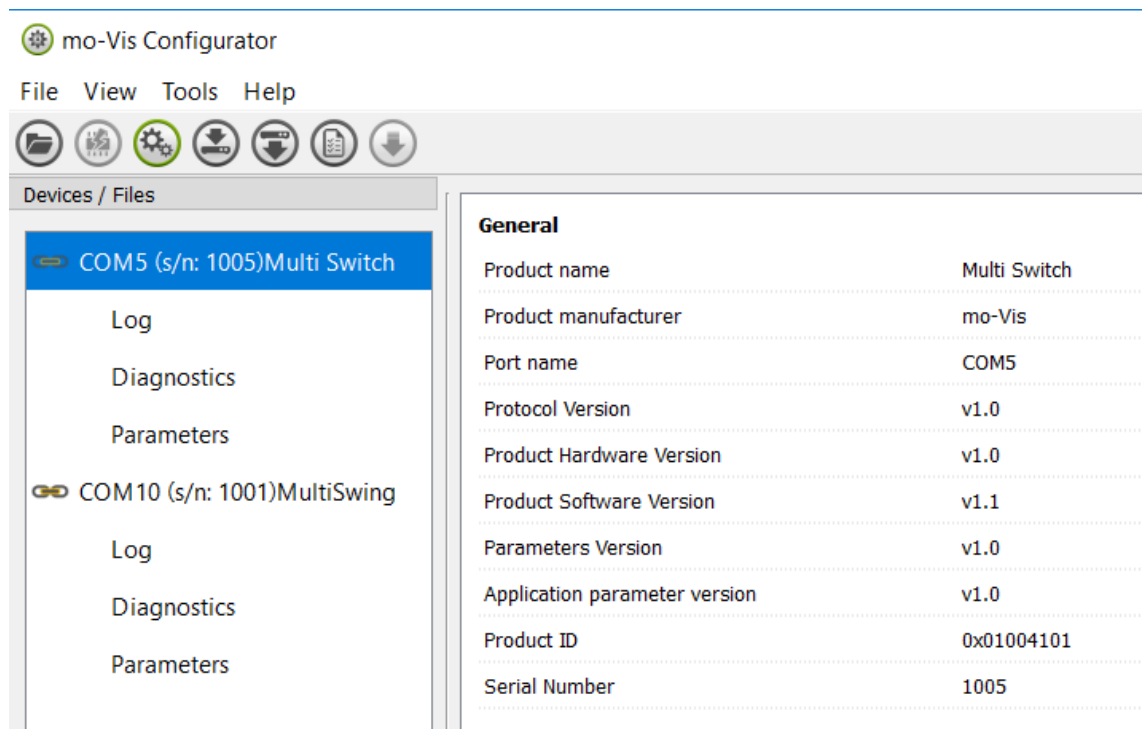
mo-Vis Configurator

File View Tools Help

Devices / Files

COM5 (s/n: 1005)Multi Switch

Log

Diagnostics

Parameters

COM10 (s/n: 1001)MultiSwing

Log

Diagnostics

Parameters

General

| | |
|---|---|
| Product name | Multi Switch |
| Product manufacturer | mo-Vis |
| Port name | COM5 |
| Protocol Version | v1.0 |
| Product Hardware Version | v1.0 |
| Product Software Version | v1.1 |
| Parameters Version | v1.0 |
| Application parameter version | v1.0 |
| Product ID | 0x01004101 |
| Serial Number | 1005 |